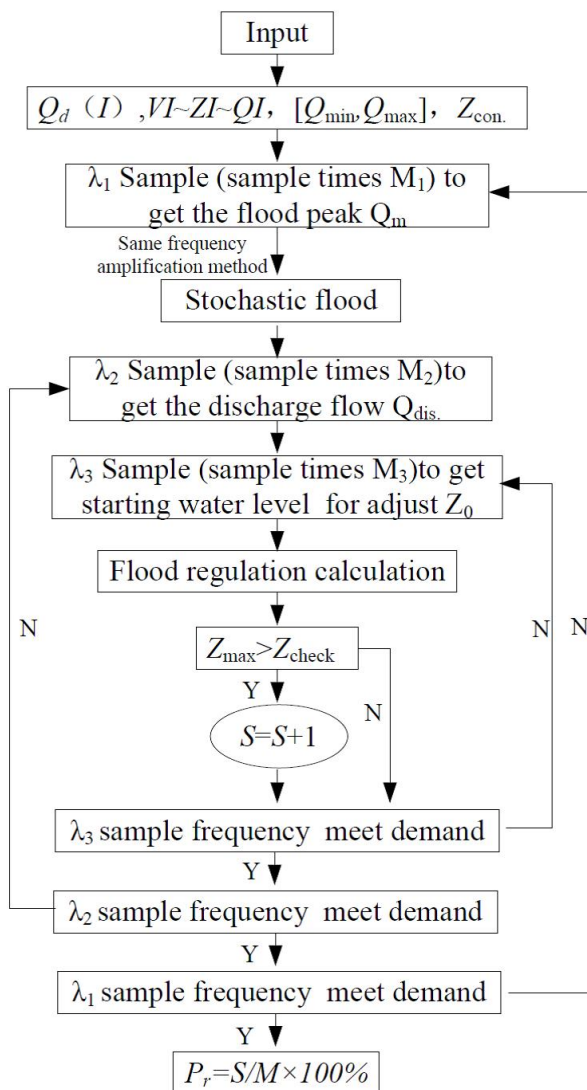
Input

$Q_d$（I）, $VI$~$ZI$~$QI$, $[Q_{min}, Q_{max}]$, $Z_{con.}$

$\lambda_1$ Sample (sample times $M_1$) to get the flood peak $Q_m$

Same frequency amplification method

Stochastic flood

$\lambda_2$ Sample (sample times $M_2$)to get the discharge flow $Q_{dis.}$

$\lambda_3$ Sample (sample times $M_3$)to get starting water level for adjust $Z_0$

Flood regulation calculation

N

$Z_{max}$>$Z_{check}$

N

N

Y

N

$S$=$S$+1

$\lambda_3$ sample frequency meet demand

Y

$\lambda_2$ sample frequency meet demand

Y

$\lambda_1$ sample frequency meet demand

Y

$P_r$=$S$/$M$×100%